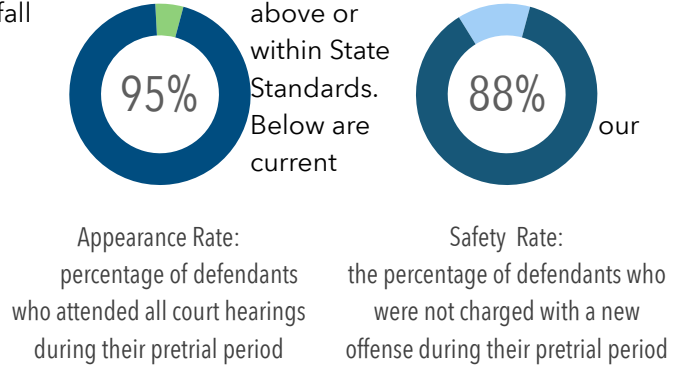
fall

95%

above or within State Standards. Below are current

88%

our

Appearance Rate: percentage of defendants who attended all court hearings during their pretrial period

Safety Rate: the percentage of defendants who were not charged with a new offense during their pretrial period